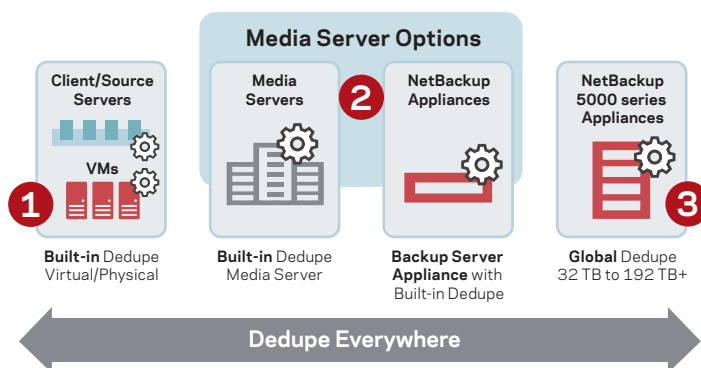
Media Server Options

Client/Source Servers

VMs

1

Built-in Dedupe Virtual/Physical

Media Servers

Built-in Dedupe Media Server

2

NetBackup Appliances

Backup Server Appliance with Built-in Dedupe

NetBackup 5000 series Appliances

3

Global Dedupe 32 TB to 192 TB+

Dedupe Everywhere